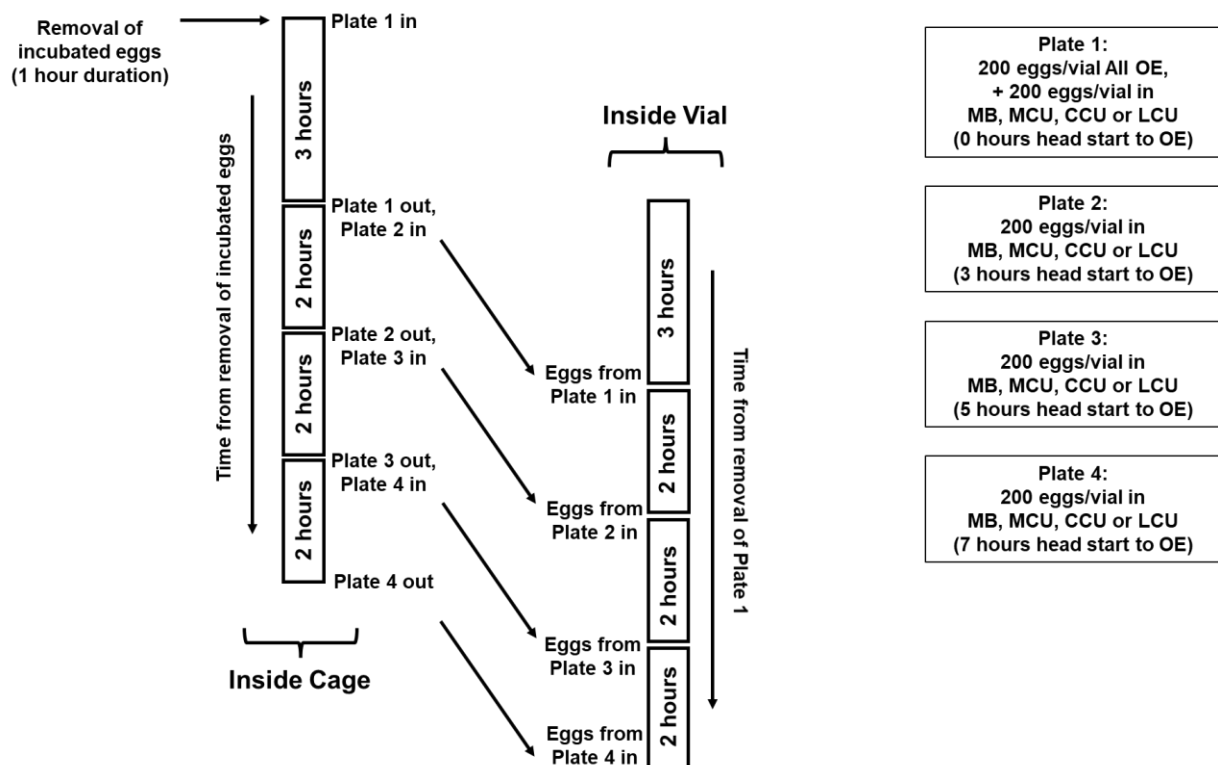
Removal of incubated eggs (1 hour duration)

Plate 1 in

Time from removal of incubated eggs

3 hours

Plate 1 out, Plate 2 in

2 hours

Plate 2 out, Plate 3 in

2 hours

Plate 3 out, Plate 4 in

2 hours

Plate 4 out

Inside Cage

Inside Vial

Eggs from Plate 1 in

3 hours

Eggs from Plate 2 in

2 hours

Eggs from Plate 3 in

2 hours

Eggs from Plate 4 in

2 hours

Time from removal of Plate 1

Plate 1:
200 eggs/vial All OE,
+ 200 eggs/vial in
MB, MCU, CCU or LCU
(0 hours head start to OE)

Plate 2:
200 eggs/vial in
MB, MCU, CCU or LCU
(3 hours head start to OE)

Plate 3:
200 eggs/vial in
MB, MCU, CCU or LCU
(5 hours head start to OE)

Plate 4:
200 eggs/vial in
MB, MCU, CCU or LCU
(7 hours head start to OE)